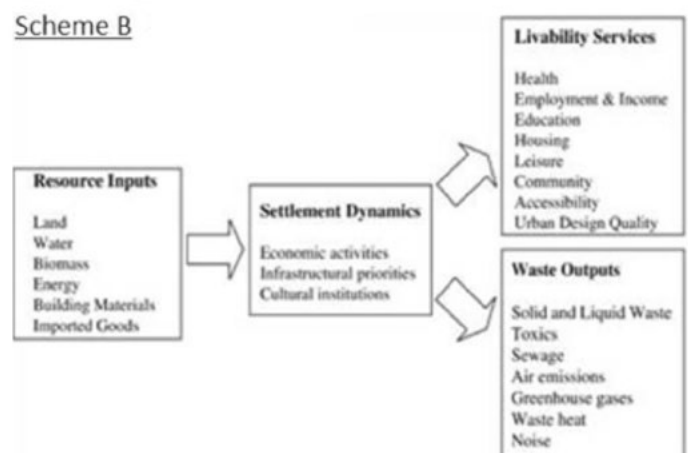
Scheme B

Resource Inputs

Land
Water
Biomass
Energy
Building Materials
Imported Goods

Settlement Dynamics

Economic activities
Infrastructural priorities
Cultural institutions

Livability Services

Health
Employment & Income
Education
Housing
Leisure
Community
Accessibility
Urban Design Quality

Waste Outputs

Solid and Liquid Waste
Toxics
Sewage
Air emissions
Greenhouse gases
Waste heat
Noise